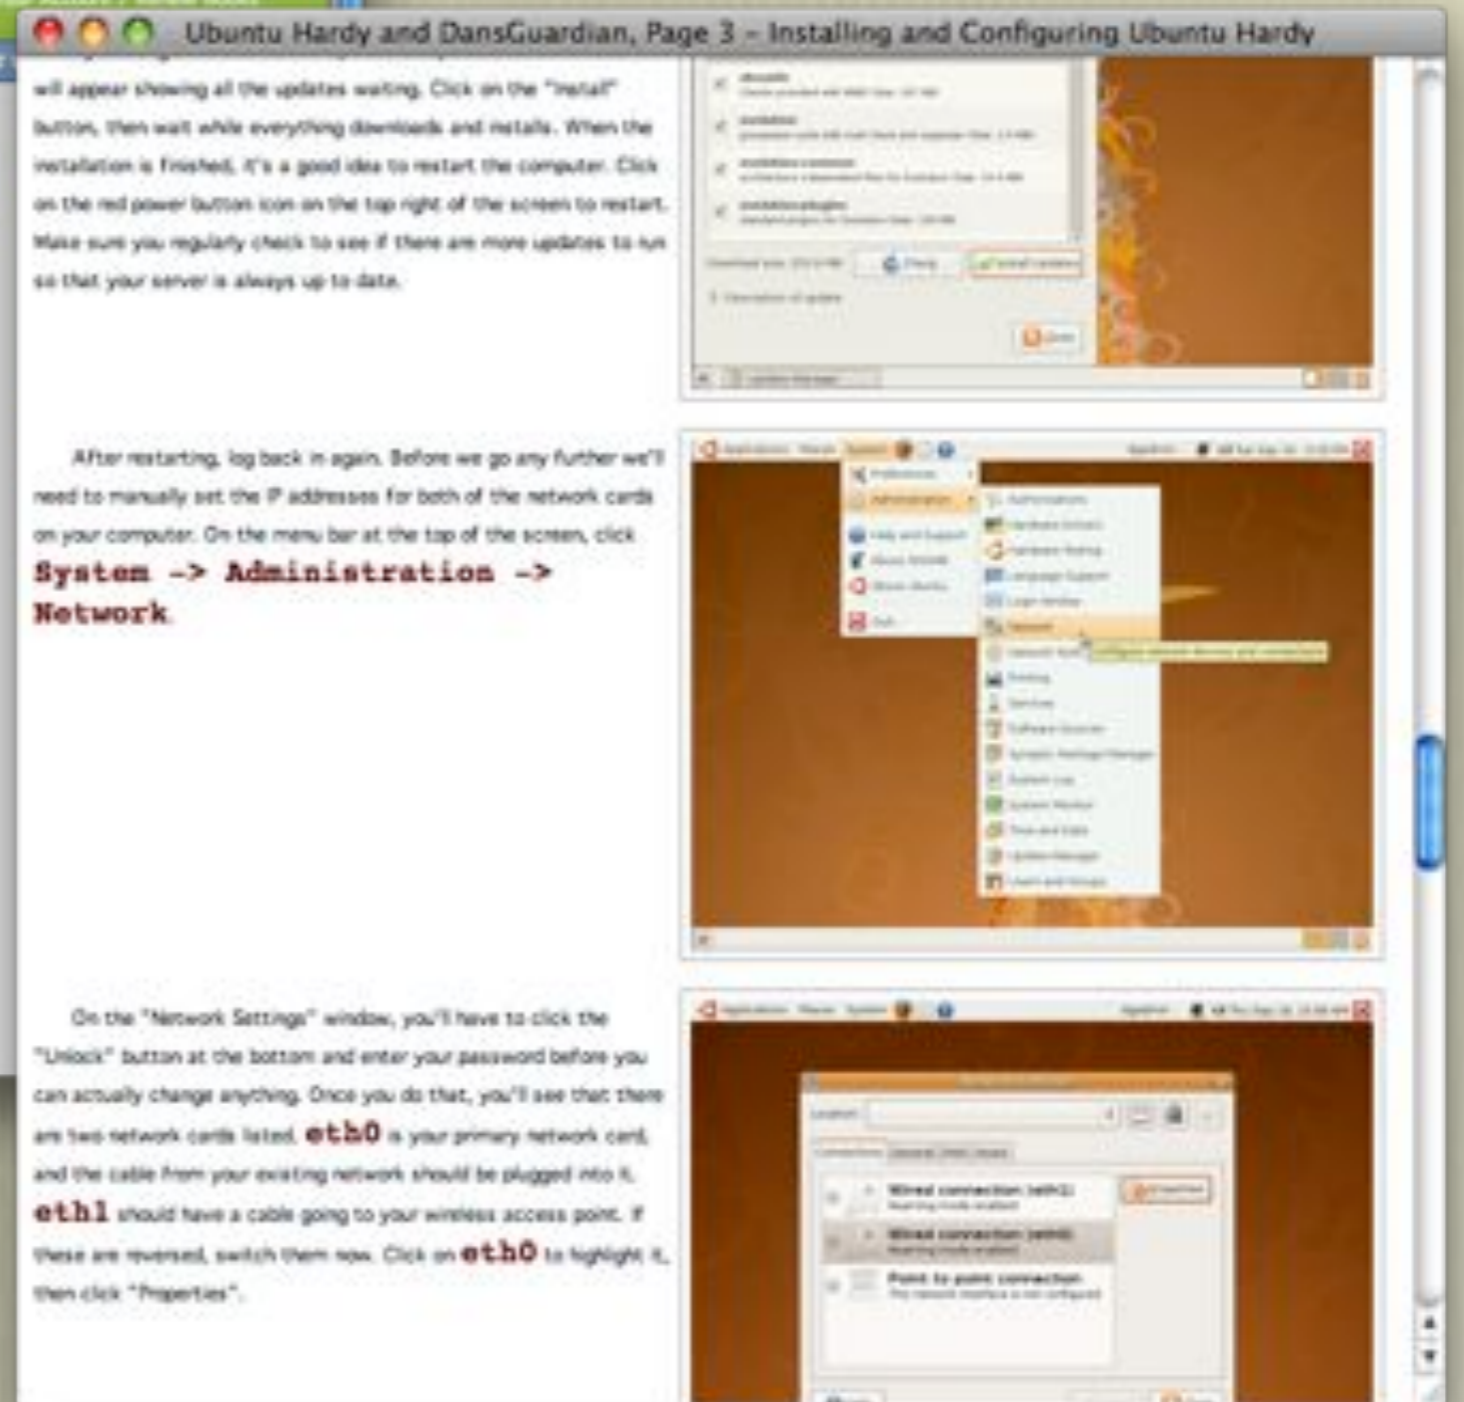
Ubuntu Hardy and DansGuardian, Page 3 - Installing and Configuring Ubuntu Hardy

will appear showing all the updates waiting. Click on the "Install" button, then wait while everything downloads and installs. When the installation is finished, it's a good idea to restart the computer. Click on the red power button icon on the top right of the screen to restart. Make sure you regularly check to see if there are more updates to run so that your server is always up to date.

After restarting, log back in again. Before we go any further we'll need to manually set the IP addresses for both of the network cards on your computer. On the menu bar at the top of the screen, click System -> Administration -> Network.

On the "Network Settings" window, you'll have to click the "Unlock" button at the bottom and enter your password before you can actually change anything. Once you do that, you'll see that there are two network cards listed. eth0 is your primary network card, and the cable from your existing network should be plugged into it. eth1 should have a cable going to your wireless access point. If these are reversed, switch them now. Click on eth0 to highlight it, then click "Properties".

Wired connection (eth1)
Wired connection (eth0)
Point to point connection